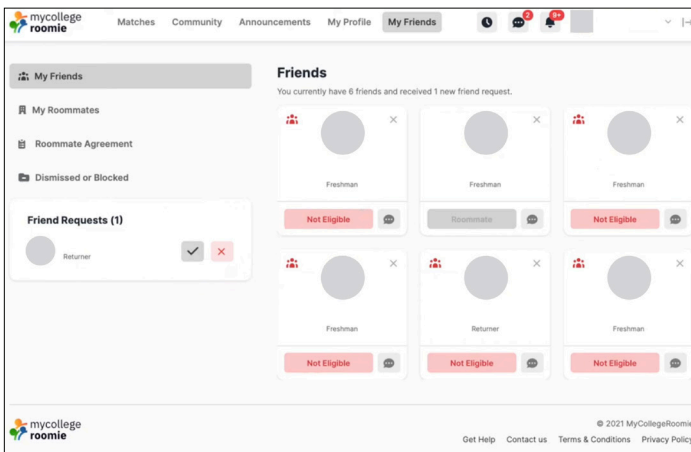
mycollege roomie

Matches Community Announcements My Profile My Friends

2 9+

My Friends

My Roommates

Roommate Agreement

Dismissed or Blocked

Friend Requests (1)

Returner

Friends

You currently have 6 friends and received 1 new friend request.

Freshman

Not Eligible

Freshman

Roommate

Freshman

Not Eligible

Freshman

Not Eligible

Returner

Not Eligible

Freshman

Not Eligible

mycollege roomie

© 2021 MyCollegeRoomie

Get Help Contact us Terms & Conditions Privacy Policy